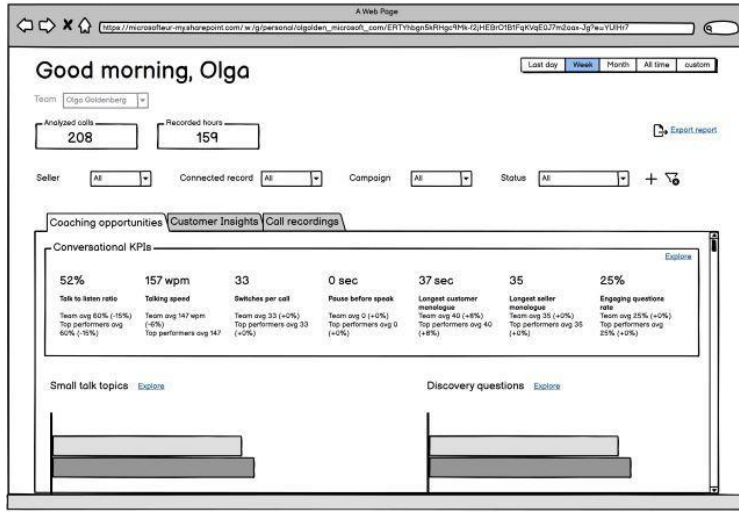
A Web Page

https://microsoftsur-mysharepoint.com/:w:/g/personal/olgolden_microsoft_com/ERTYhbgn5kRHgc9Mk-f2jHEBrO1BtFqKVqE0J7m2oax-Jg?e=YUIHr7

Good morning, Olga

Last day | Week | Month | All time | custom

Team: Olga Goldenberg

Analyzed calls
208

Recorded hours
159

Export report

Seller: All
Connected record: All
Campaign: All
Status: All

Coaching opportunities | Customer Insights | Call recordings

Conversational KPIs

Explore

52%
Talk to listen ratio
Team avg 60% (-15%)
Top performers avg 60% (-15%)

157 wpm
Talking speed
Team avg 147 wpm (-6%)
Top performers avg 147

33
Switches per call
Team avg 33 (+0%)
Top performers avg 33 (+0%)

0 sec
Pause before speak
Team avg 0 (+0%)
Top performers avg 0 (+0%)

37 sec
Longest customer monologue
Team avg 40 (+8%)
Top performers avg 40 (+8%)

35
Longest seller monologue
Team avg 35 (+0%)
Top performers avg 35 (+0%)

25%
Engaging questions rate
Team avg 25% (+0%)
Top performers avg 25% (+0%)

Small talk topics Explore

Discovery questions Explore